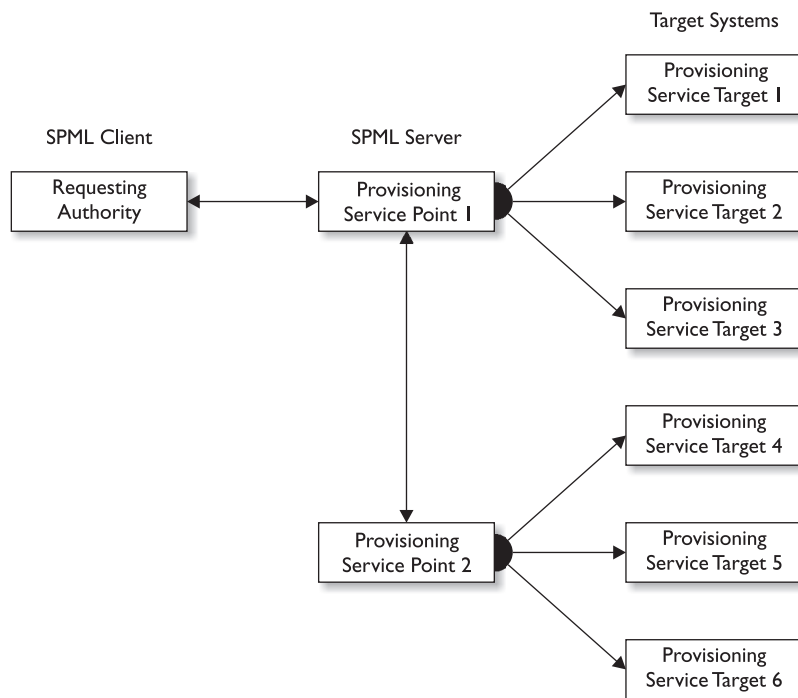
Target Systems

SPML Client

SPML Server

Requesting Authority

Provisioning Service Point 1

Provisioning Service Target 1

Provisioning Service Target 2

Provisioning Service Target 3

Provisioning Service Point 2

Provisioning Service Target 4

Provisioning Service Target 5

Provisioning Service Target 6